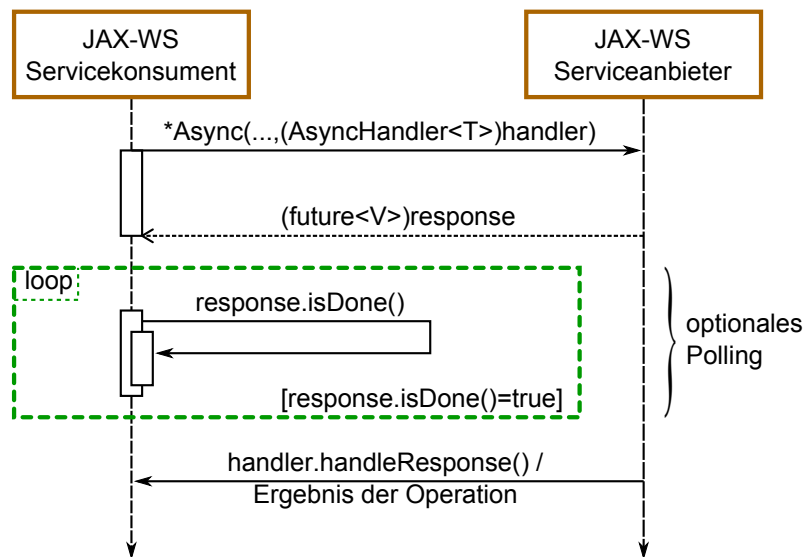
JAX-WS
Servicekonsument

JAX-WS
Serviceanbieter

*Async(...,(AsyncHandler<T>)handler)

(future<V>)response

loop

response.isDone()

[response.isDone()=true]

optionales
Polling

handler.handleResponse() /
Ergebnis der Operation